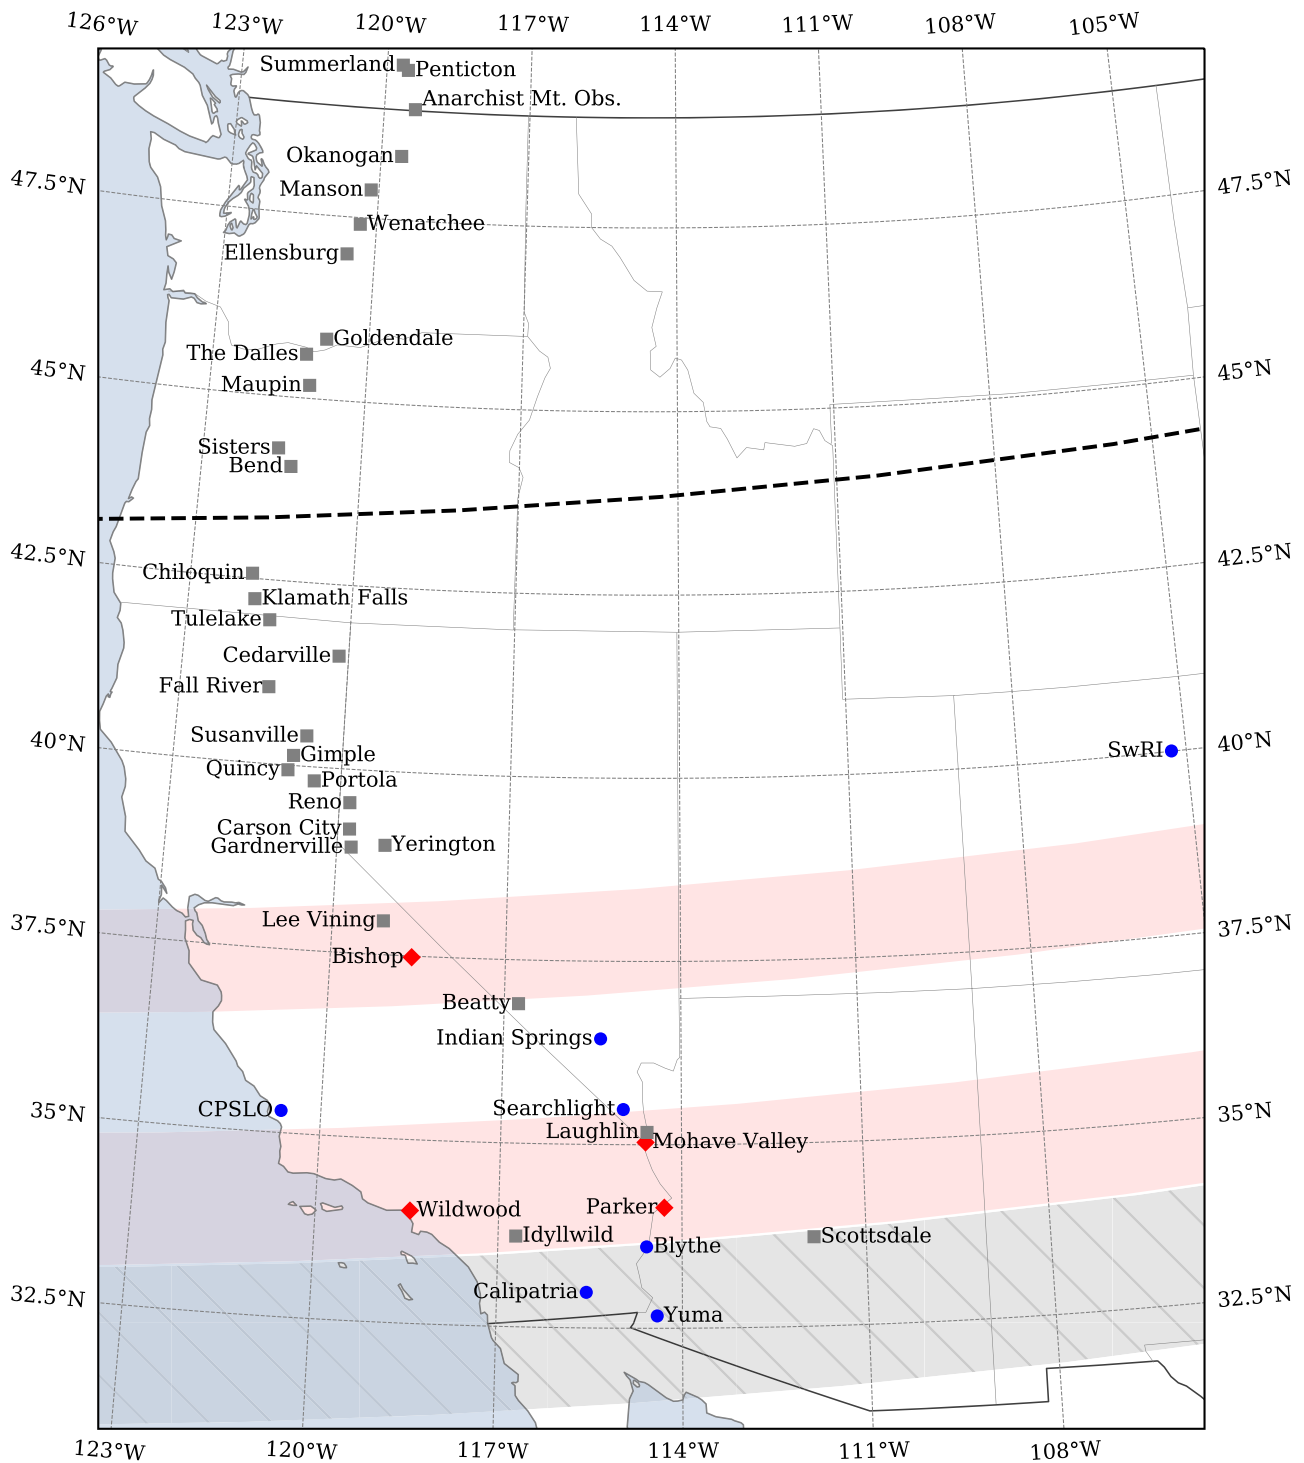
126°W 123°W 120°W 117°W 114°W 111°W 108°W 105°W

Summerland
Penticton
Anarchist Mt. Obs.
Okanogan
Manson
Wenatchee
Ellensburg
Goldendale
The Dalles
Maupin
Sisters
Bend
Chiloquin
Klamath Falls
Tulelake
Cedarville
Fall River
Susanville
Gimple
Quincy
Portola
Reno
Carson City
Gardnerville
Yerington
SwRI
Lee Vining
Bishop
Beatty
Indian Springs
CPSLO
Searchlight
Laughlin
Mohave Valley
Parker
Wildwood
Idyllwild
Scottsdale
Blythe
Calipatria
Yuma

47.5°N 45°N 42.5°N 40°N 37.5°N 35°N 32.5°N

47.5°N 45°N 42.5°N 40°N 37.5°N 35°N 32.5°N

123°W 120°W 117°W 114°W 111°W 108°W